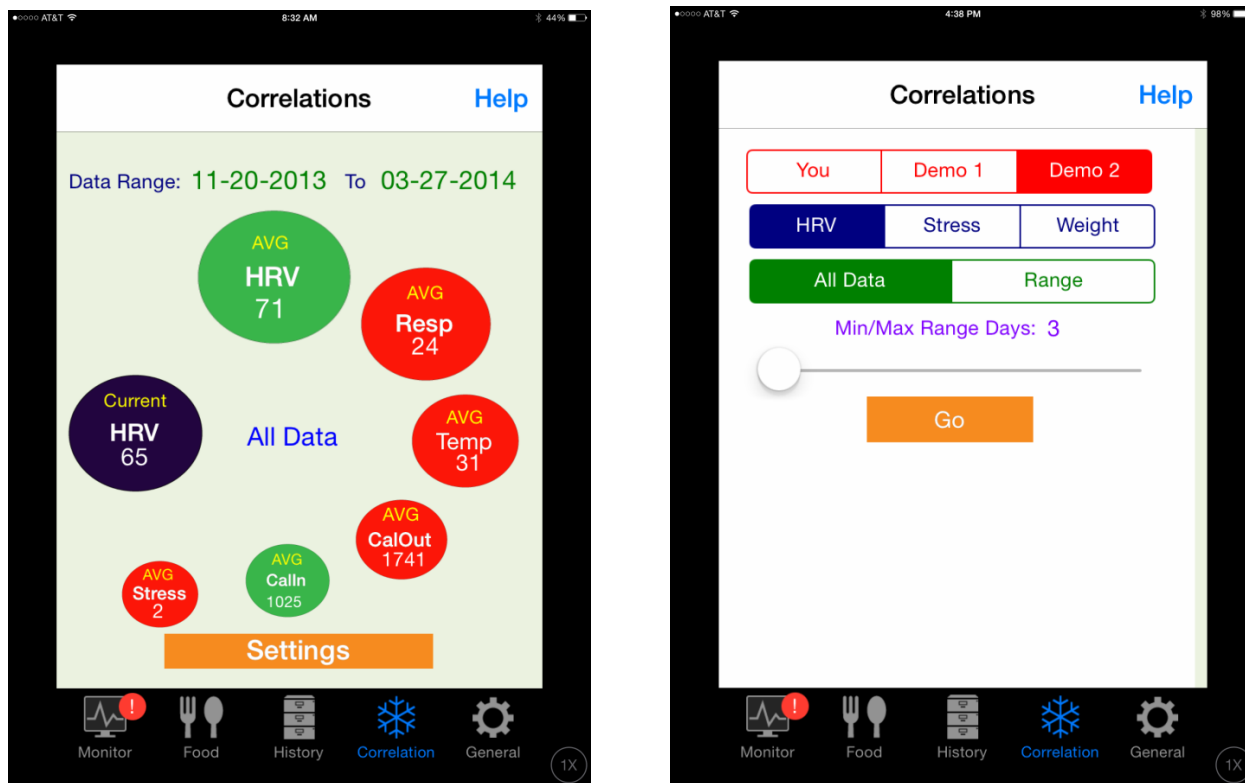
●○○○○ AT&T 8:32 AM 44%

Correlations Help

Data Range: 11-20-2013 To 03-27-2014

AVG
HRV
71

AVG
Resp
24

Current
HRV
65

All Data

AVG
Temp
31

AVG
CalOut
1741

AVG
Stress
2

AVG
CalIn
1025

Settings

Monitor Food History Correlation General

1X

●○○○○ AT&T 4:38 PM 98%

Correlations Help

| You | Demo 1 | Demo 2 |
|---|---|---|

| HRV | Stress | Weight |
|---|---|---|

| All Data | Range |
|---|---|

Min/Max Range Days: 3

Go

Monitor Food History Correlation General

1X